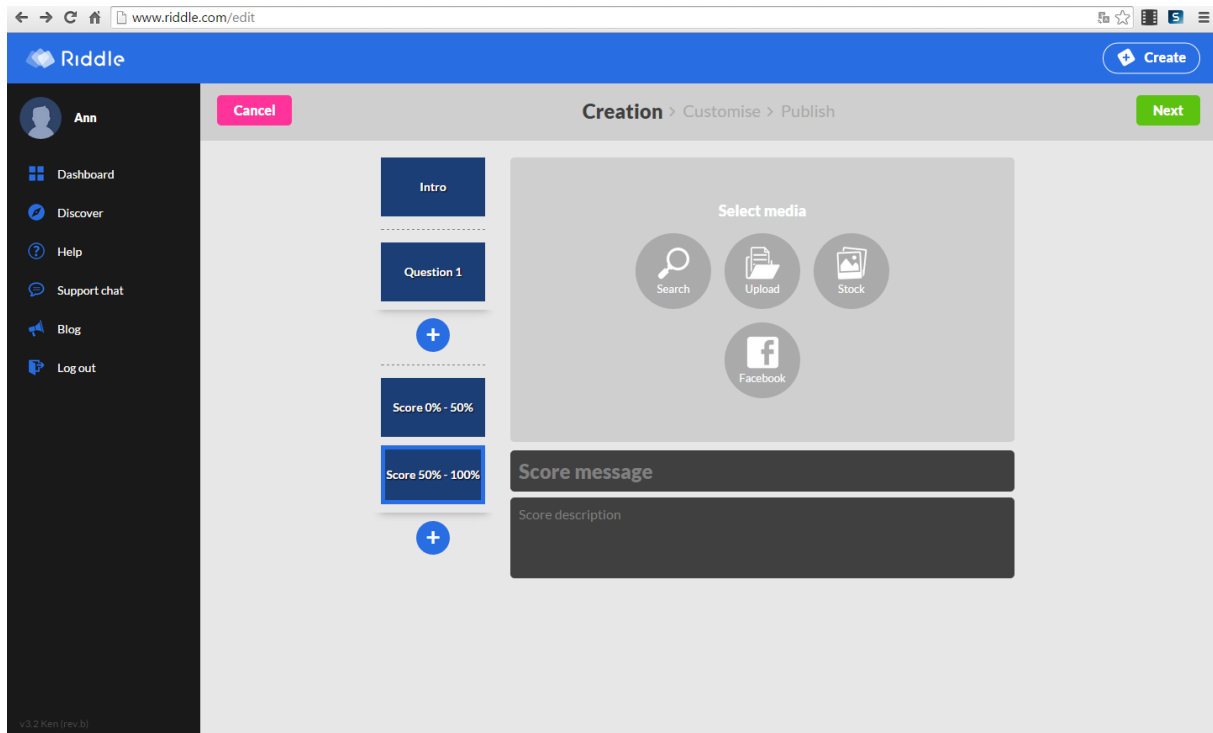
www.riddle.com/edit

Riddle

Create

Ann

Dashboard

Discover

Help

Support chat

Blog

Log out

v3.2 Ken (rev.b)

Cancel

Creation > Customise > Publish

Next

Intro

Question 1

Score 0% - 50%

Score 50% - 100%

Select media

Search

Upload

Stock

Facebook

Score message

Score description